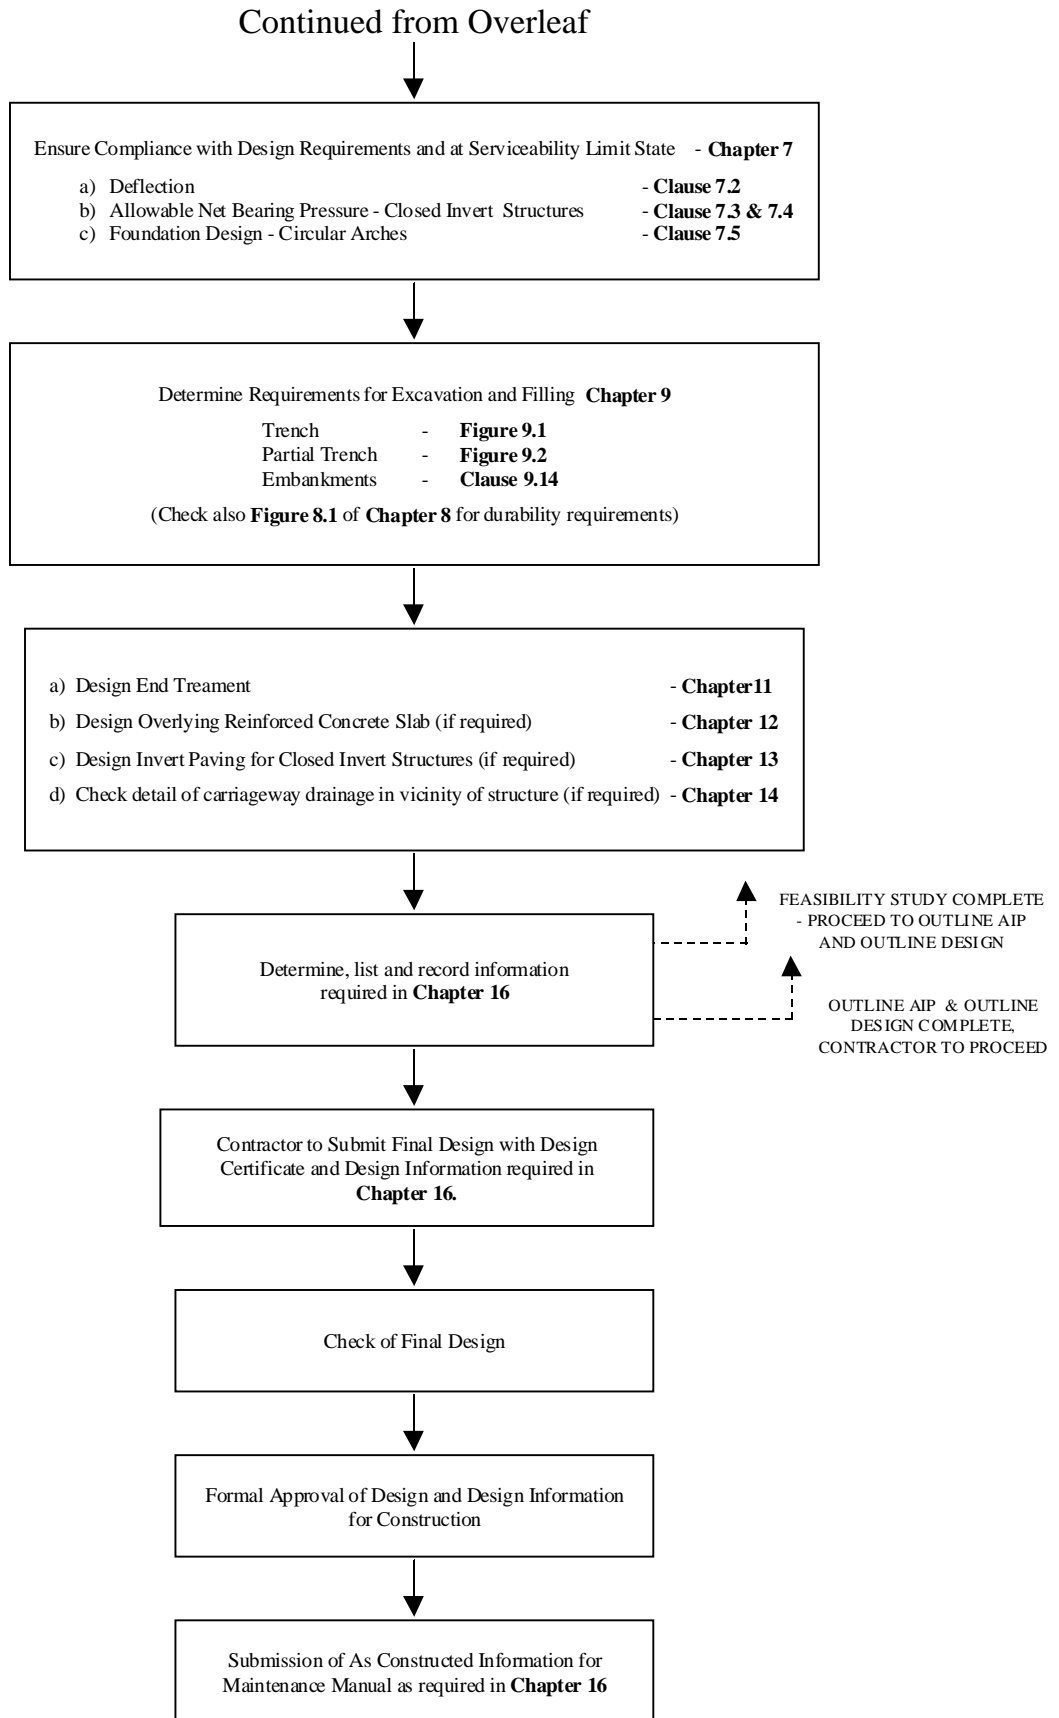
Continued from Overleaf

Ensure Compliance with Design Requirements and at Serviceability Limit State - **Chapter 7**

a) Deflection - **Clause 7.2**
b) Allowable Net Bearing Pressure - Closed Invert Structures - **Clause 7.3 & 7.4**
c) Foundation Design - Circular Arches - **Clause 7.5**

Determine Requirements for Excavation and Filling **Chapter 9**

Trench - **Figure 9.1**
Partial Trench - **Figure 9.2**
Embankments - **Clause 9.14**

(Check also **Figure 8.1** of **Chapter 8** for durability requirements)

a) Design End Treament - **Chapter11**
b) Design Overlying Reinforced Concrete Slab (if required) - **Chapter 12**
c) Design Invert Paving for Closed Invert Structures (if required) - **Chapter 13**
d) Check detail of carriageway drainage in vicinity of structure (if required) - **Chapter 14**

Determine, list and record information required in **Chapter 16**

FEASIBILITY STUDY COMPLETE - PROCEED TO OUTLINE AIP AND OUTLINE DESIGN

OUTLINE AIP & OUTLINE DESIGN COMPLETE, CONTRACTOR TO PROCEED

Contractor to Submit Final Design with Design Certificate and Design Information required in **Chapter 16.**

Check of Final Design

Formal Approval of Design and Design Information for Construction

Submission of As Constructed Information for Maintenance Manual as required in **Chapter 16**